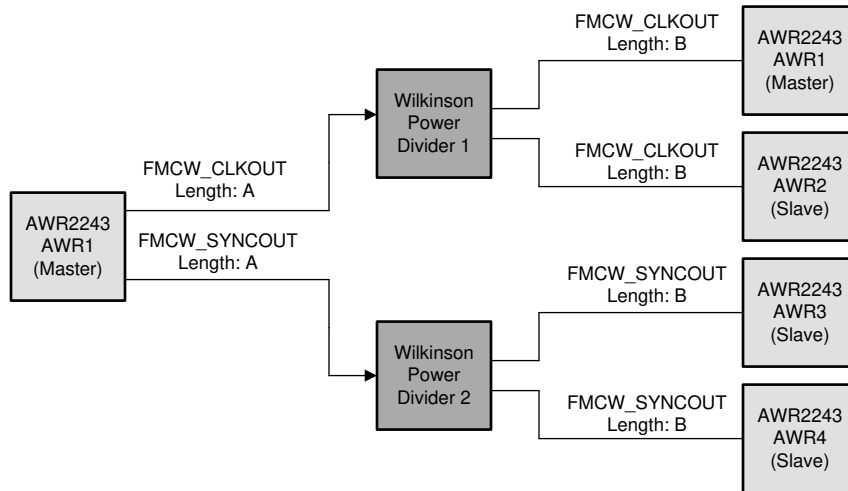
AWR2243
AWR1
(Master)

FMCW_CLKOUT
Length: A

FMCW_SYNCOUT
Length: A

Wilkinson
Power
Divider 1

Wilkinson
Power
Divider 2

FMCW_CLKOUT
Length: B

AWR2243
AWR1
(Master)

FMCW_CLKOUT
Length: B

AWR2243
AWR2
(Slave)

FMCW_SYNCOUT
Length: B

AWR2243
AWR3
(Slave)

FMCW_SYNCOUT
Length: B

AWR2243
AWR4
(Slave)